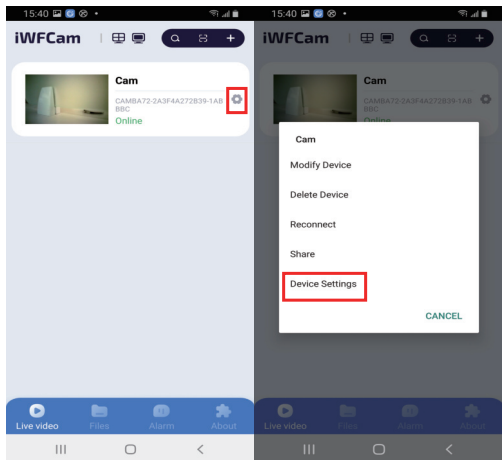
15:40

iWFCam

Cam

CAMBA72-2A3F4A272B39-1AB BBC

Online

Live video

Files

Alarm

About

15:40

iWFCam

Cam

CAMBA72-2A3F4A272B39-1AB BBC

Online

Cam

Modify Device

Delete Device

Reconnect

Share

Device Settings

CANCEL

Live video

Files

Alarm

About